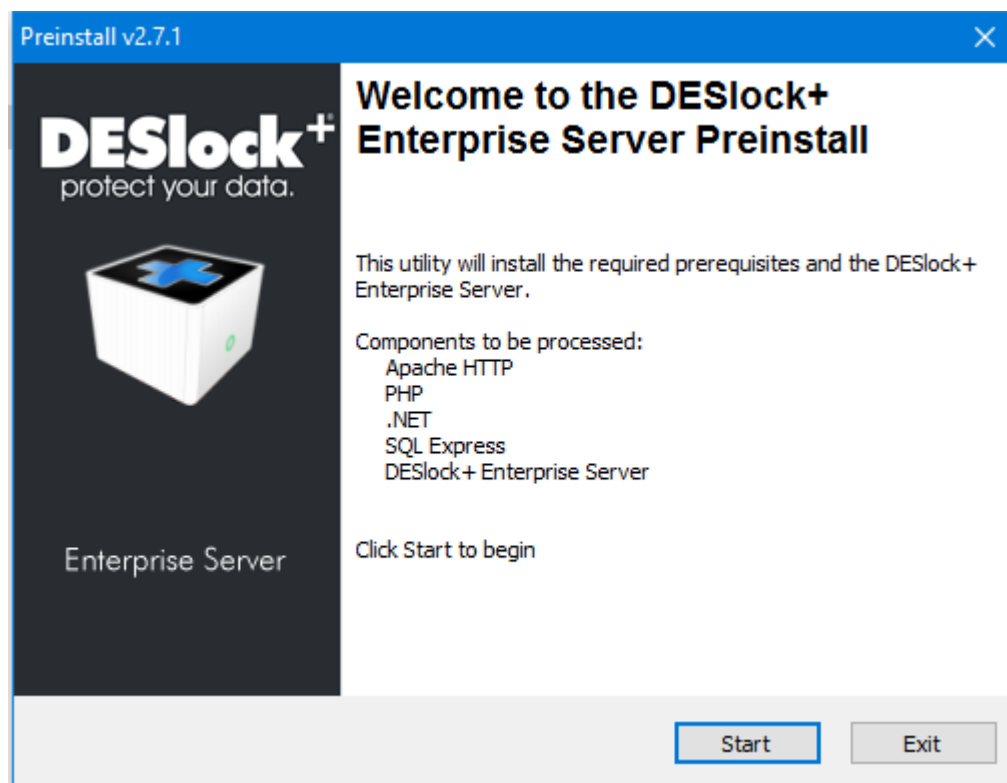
Preinstall v2.7.1

DESlock+
protect your data.

Enterprise Server

Welcome to the DESlock+ Enterprise Server Preinstall

This utility will install the required prerequisites and the DESlock+ Enterprise Server.

Components to be processed:
Apache HTTP
PHP
.NET
SQL Express
DESlock+ Enterprise Server

Click Start to begin

Start
Exit